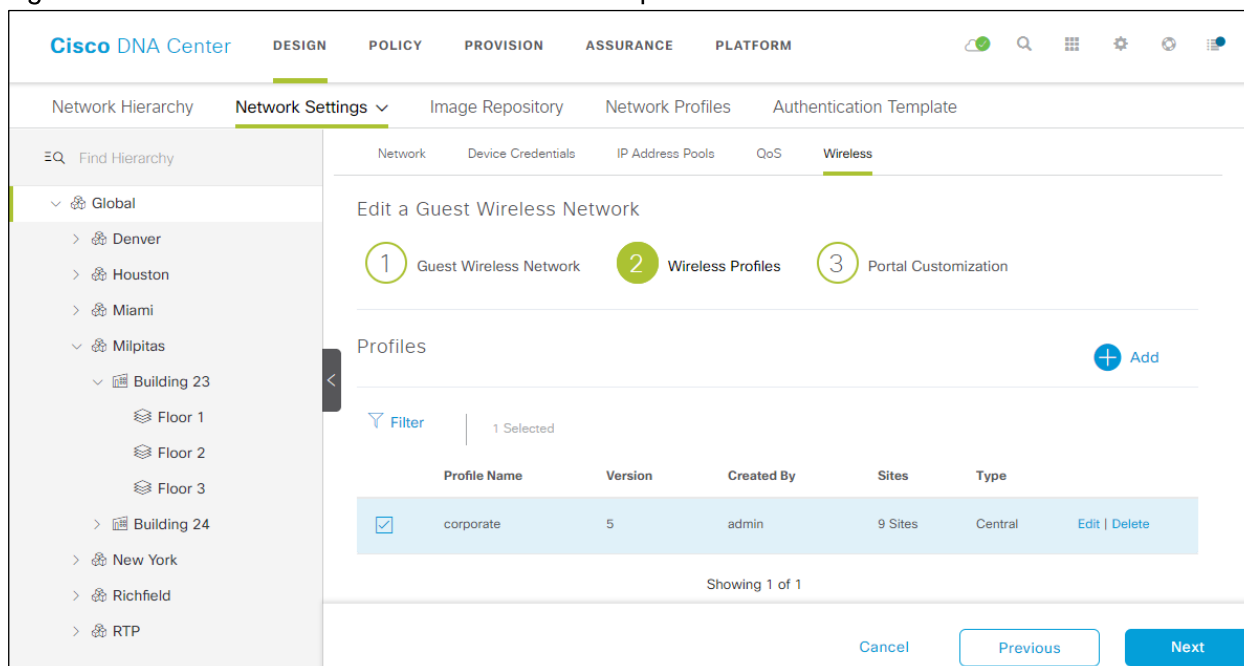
Cisco DNA Center DESIGN POLICY PROVISION ASSURANCE PLATFORM

Network Hierarchy Network Settings Image Repository Network Profiles Authentication Template

Find Hierarchy

Global
Denver
Houston
Miami
Milpitas
Building 23
Floor 1
Floor 2
Floor 3
Building 24
New York
Richfield
RTP

Network Device Credentials IP Address Pools QoS Wireless

Edit a Guest Wireless Network

1 Guest Wireless Network 2 Wireless Profiles 3 Portal Customization

Profiles

Add

Filter 1 Selected

| | Profile Name | Version | Created By | Sites | Type | |
|---|---|---|---|---|---|---|
| ☑ | corporate | 5 | admin | 9 Sites | Central | Edit \| Delete |

Showing 1 of 1

Cancel Previous Next